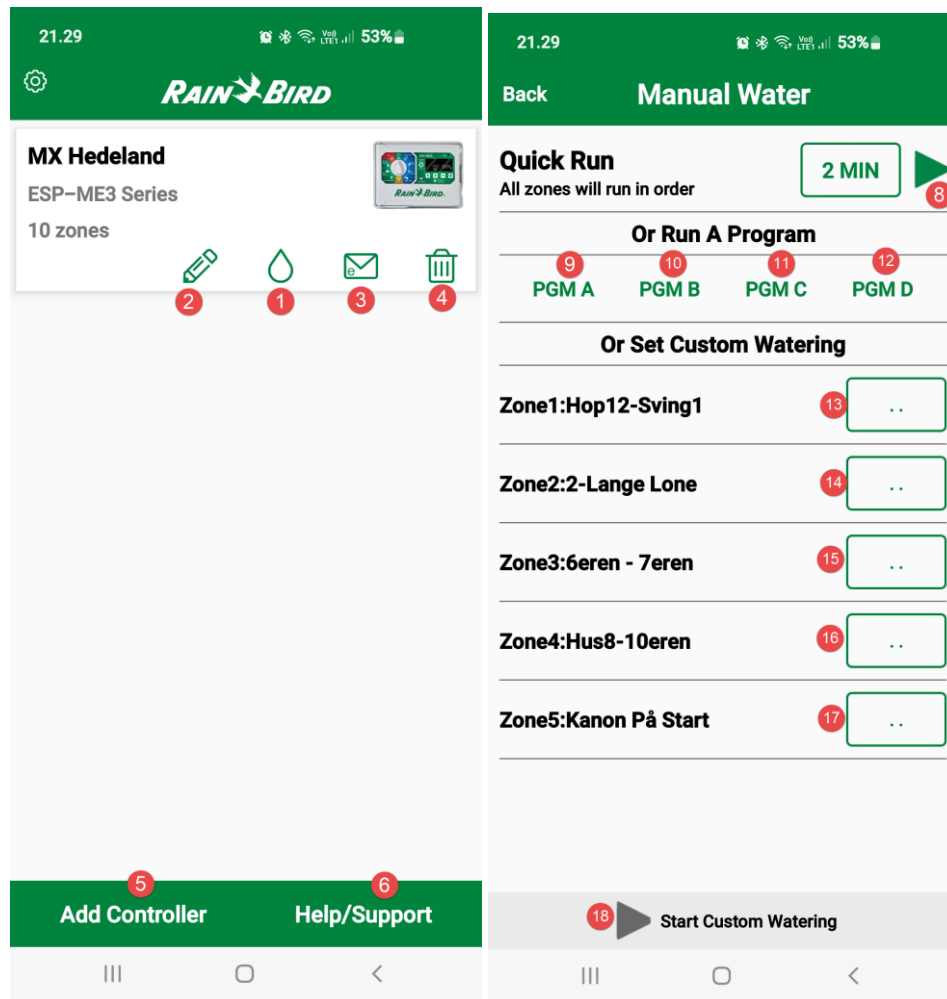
21.29 53%

RAIN BIRD

MX Hedeland
ESP–ME3 Series
10 zones

2 1 3 4

5 Add Controller
6 Help/Support

21.29 53%

Back Manual Water

Quick Run
All zones will run in order
2 MIN
8

Or Run A Program
9 PGM A
10 PGM B
11 PGM C
12 PGM D

Or Set Custom Watering
Zone1:Hop12-Sving1 13 ..
Zone2:2-Lange Lone 14 ..
Zone3:6eren - 7eren 15 ..
Zone4:Hus8-10eren 16 ..
Zone5:Kanon På Start 17 ..

18 Start Custom Watering